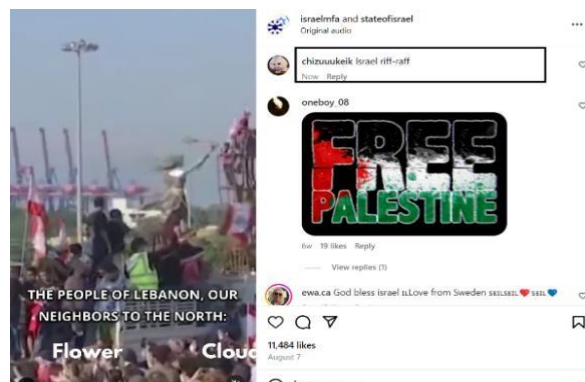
THE PEOPLE OF LEBANON, OUR NEIGHBORS TO THE NORTH:

Flower

Cloud

israelmfa and stateofisrael
Original audio

chizuuukeik Israel riff-raff
Now Reply

oneboy_08

FREE PALESTINE

6w 19 likes Reply

View replies (1)

ewa.ca God bless israel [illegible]Love from Sweden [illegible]

11,484 likes
August 7